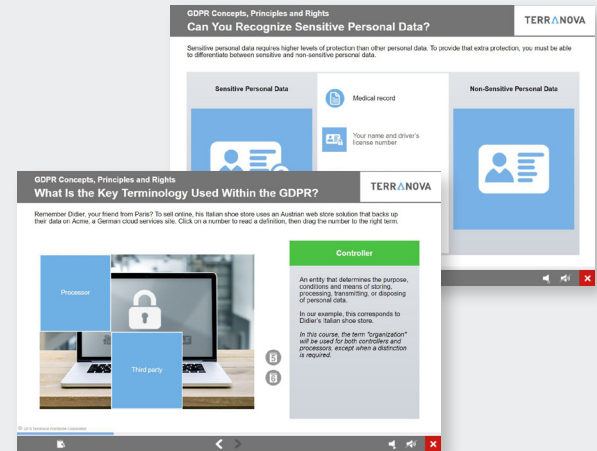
GDPR Concepts, Principles and Rights
Can You Recognize Sensitive Personal Data?

TERRANOVA

Sensitive personal data requires higher levels of protection than other personal data. To provide that extra protection, you must be able to differentiate between sensitive and non-sensitive personal data.

Sensitive Personal Data

Medical record

Your name and driver's license number

Non-Sensitive Personal Data

GDPR Concepts, Principles and Rights
What Is the Key Terminology Used Within the GDPR?

TERRANOVA

Remember Didier, your friend from Paris? To sell online, his Italian shoe store uses an Austrian web store solution that backs up their data on Acme, a German cloud services site. Click on a number to read a definition, then drag the number to the right term.

Processor

Third party

Controller

An entity that determines the purpose, conditions and means of storing, processing, transmitting, or disposing of personal data.

In our example, this corresponds to Didier's Italian shoe store.

In this course, the term "organization" will be used for both controllers and processors, except when a distinction is required.

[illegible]